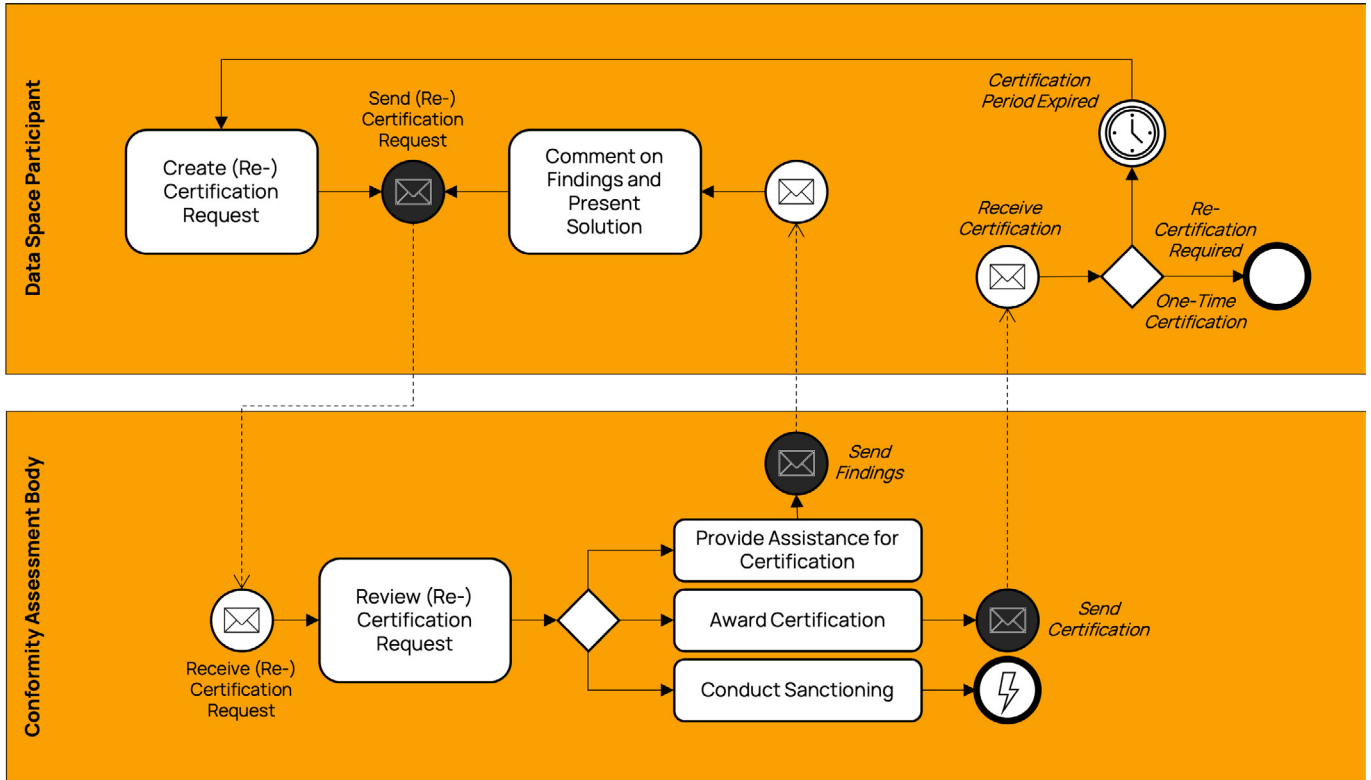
Data Space Participant

Certification Period Expired

Send (Re-) Certification Request

Create (Re-) Certification Request

Comment on Findings and Present Solution

Receive Certification

Re-Certification Required

One-Time Certification

Conformity Assessment Body

Send Findings

Provide Assistance for Certification

Award Certification

Send Certification

Review (Re-) Certification Request

Conduct Sanctioning

Receive (Re-) Certification Request